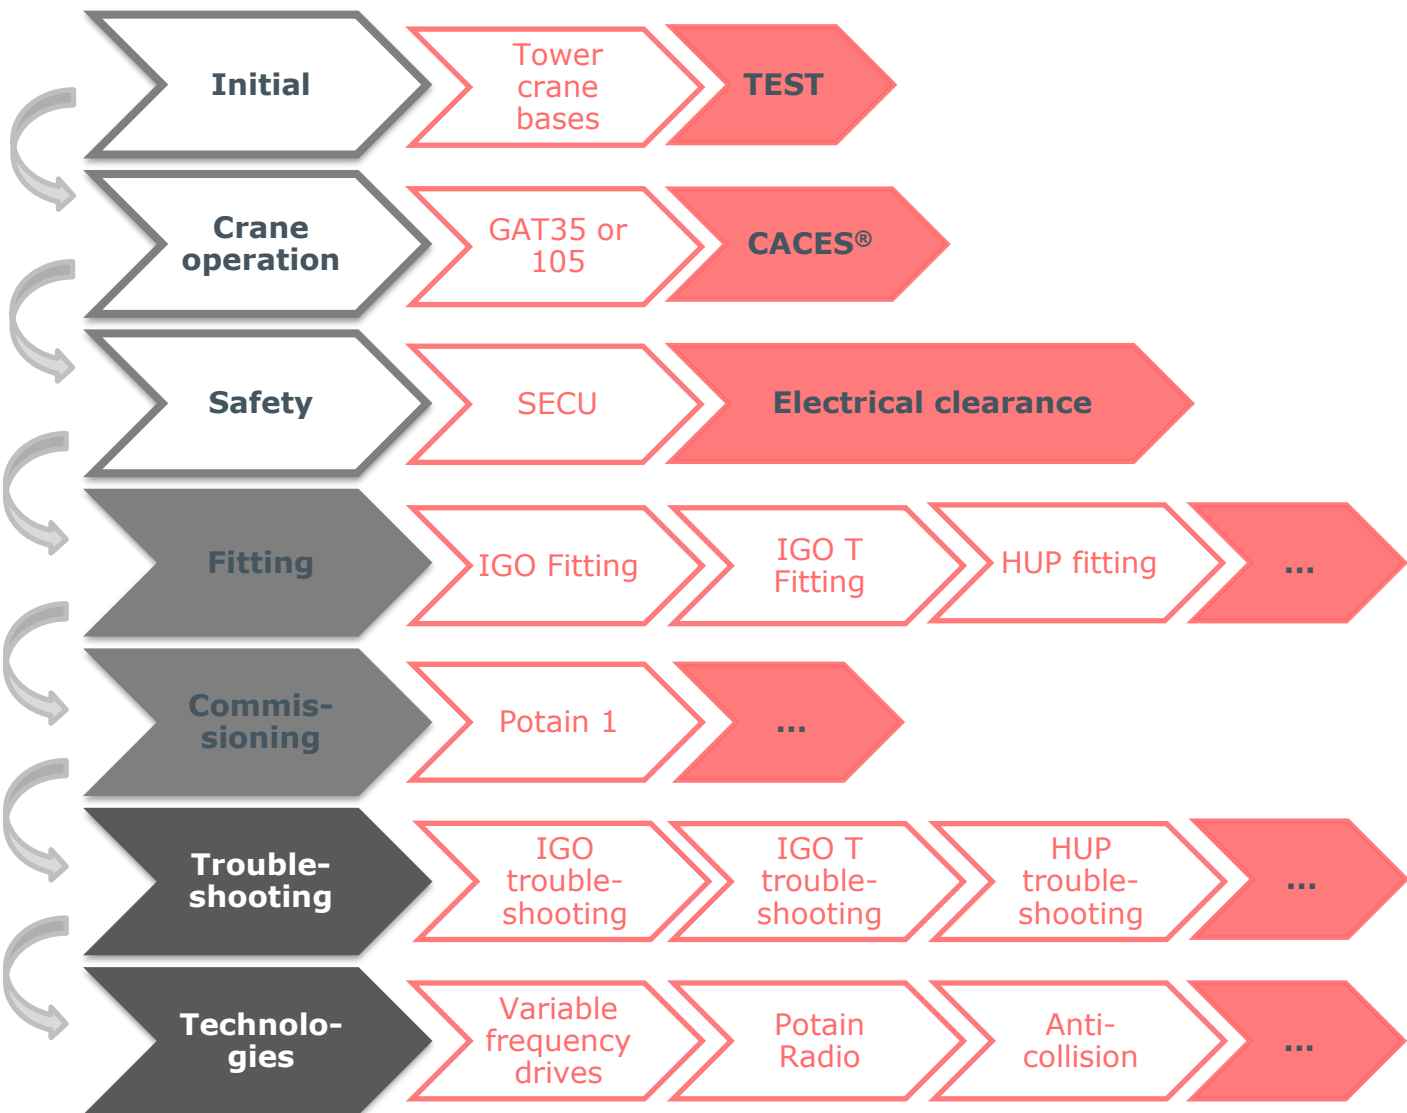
Initial

Tower crane bases

TEST

Crane operation

GAT35 or 105

CACES®

Safety

SECU

Electrical clearance

Fitting

IGO Fitting

IGO T Fitting

HUP fitting

...

Commissioning

Potain 1

...

Troubleshooting

IGO troubleshooting

IGO T troubleshooting

HUP troubleshooting

...

Technologies

Variable frequency drives

Potain Radio

Anti-collision

...